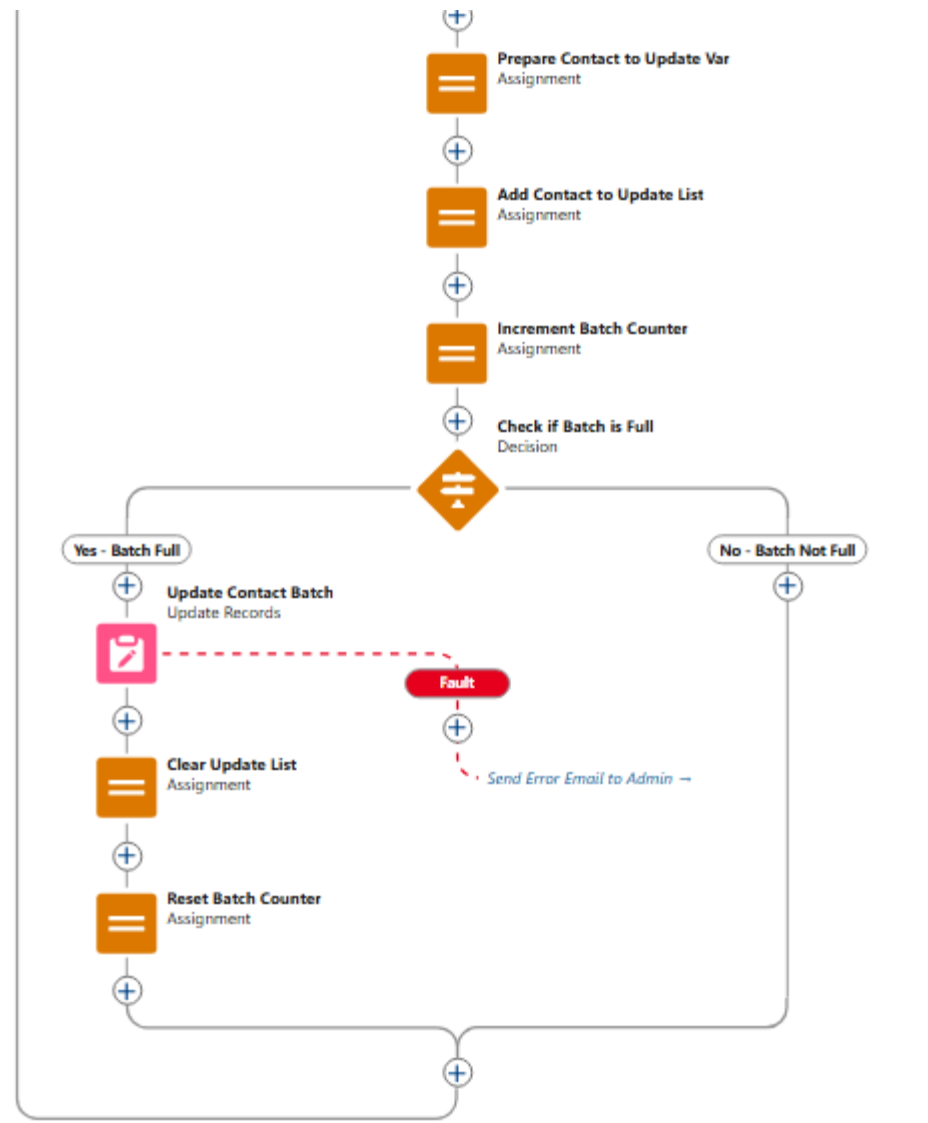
Prepare Contact to Update Var
Assignment

Add Contact to Update List
Assignment

Increment Batch Counter
Assignment

Check if Batch is Full
Decision

Yes - Batch Full

No - Batch Not Full

Update Contact Batch
Update Records

Fault

Send Error Email to Admin →

Clear Update List
Assignment

Reset Batch Counter
Assignment